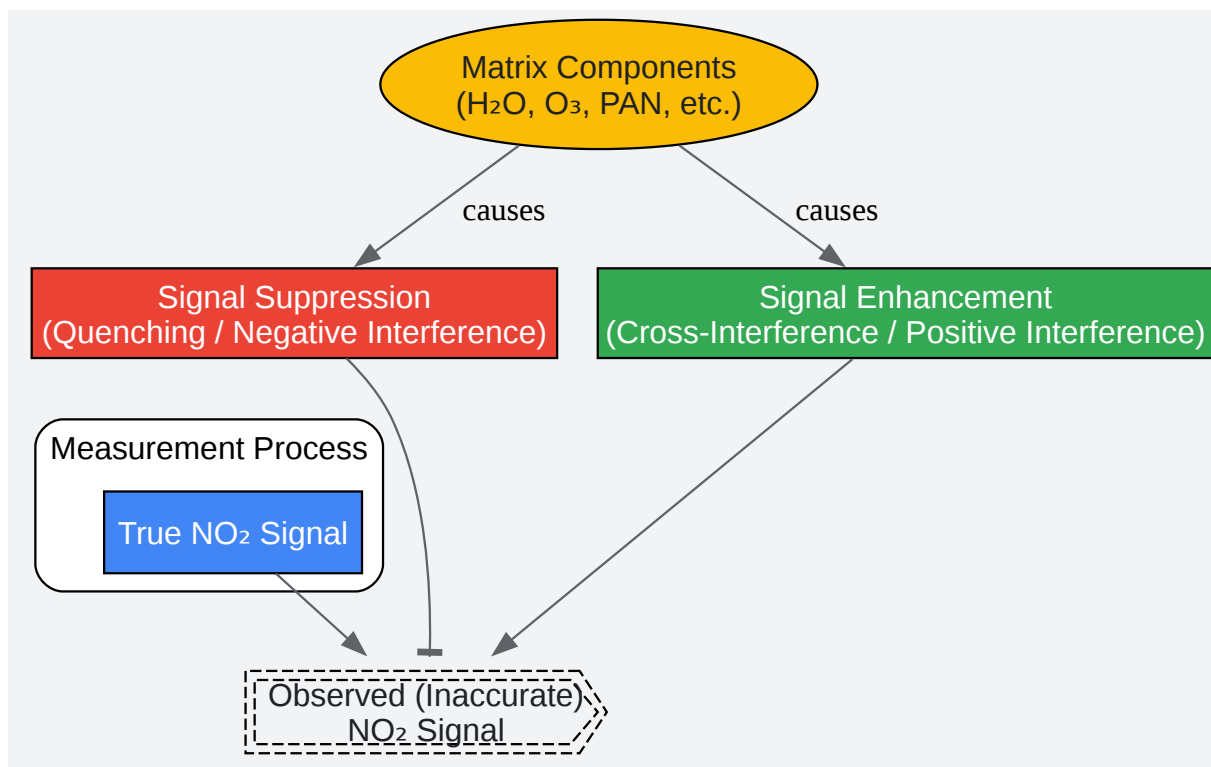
Matrix Components
($H_2O$, $O_3$, PAN, etc.)

causes

causes

Signal Suppression
(Quenching / Negative Interference)

Signal Enhancement
(Cross-Interference / Positive Interference)

Measurement Process

True $NO_2$ Signal

Observed (Inaccurate)
$NO_2$ Signal